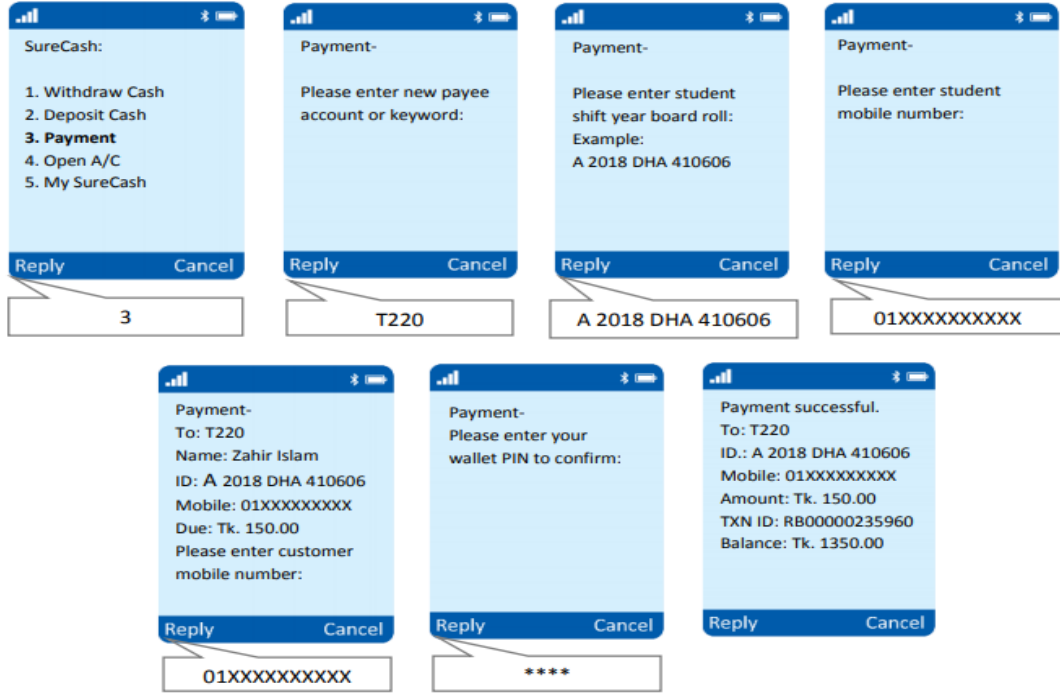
SureCash:

1. Withdraw Cash
2. Deposit Cash
**3. Payment**
4. Open A/C
5. My SureCash

Reply Cancel

3

Payment-

Please enter new payee account or keyword:

Reply Cancel

T220

Payment-

Please enter student shift year board roll:
Example:
A 2018 DHA 410606

Reply Cancel

A 2018 DHA 410606

Payment-

Please enter student mobile number:

Reply Cancel

01XXXXXXXXX

Payment-
To: T220
Name: Zahir Islam
ID: A 2018 DHA 410606
Mobile: 01XXXXXXXXX
Due: Tk. 150.00
Please enter customer mobile number:

Reply Cancel

01XXXXXXXXX

Payment-
Please enter your wallet PIN to confirm:

Reply Cancel

****

Payment successful.
To: T220
ID.: A 2018 DHA 410606
Mobile: 01XXXXXXXXX
Amount: Tk. 150.00
TXN ID: RB00000235960
Balance: Tk. 1350.00

Reply Cancel